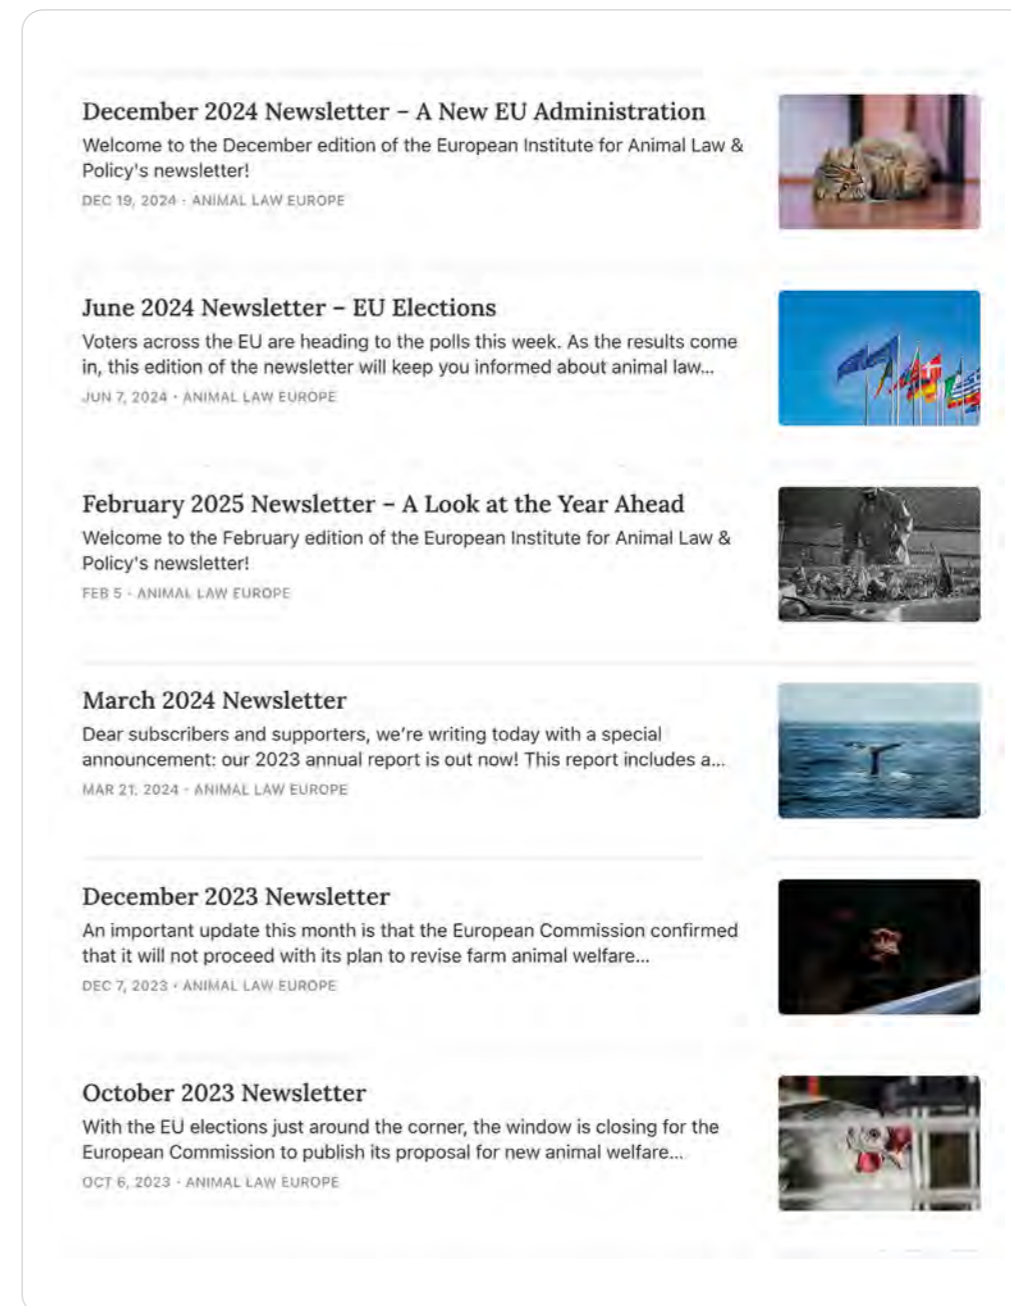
December 2024 Newsletter – A New EU Administration

Welcome to the December edition of the European Institute for Animal Law & Policy's newsletter!

DEC 19, 2024 · ANIMAL LAW EUROPE

June 2024 Newsletter – EU Elections

Voters across the EU are heading to the polls this week. As the results come in, this edition of the newsletter will keep you informed about animal law...

JUN 7, 2024 · ANIMAL LAW EUROPE

February 2025 Newsletter – A Look at the Year Ahead

Welcome to the February edition of the European Institute for Animal Law & Policy's newsletter!

FEB 5 · ANIMAL LAW EUROPE

March 2024 Newsletter

Dear subscribers and supporters, we're writing today with a special announcement: our 2023 annual report is out now! This report includes a...

MAR 21, 2024 · ANIMAL LAW EUROPE

December 2023 Newsletter

An important update this month is that the European Commission confirmed that it will not proceed with its plan to revise farm animal welfare...

DEC 7, 2023 · ANIMAL LAW EUROPE

October 2023 Newsletter

With the EU elections just around the corner, the window is closing for the European Commission to publish its proposal for new animal welfare...

OCT 6, 2023 · ANIMAL LAW EUROPE